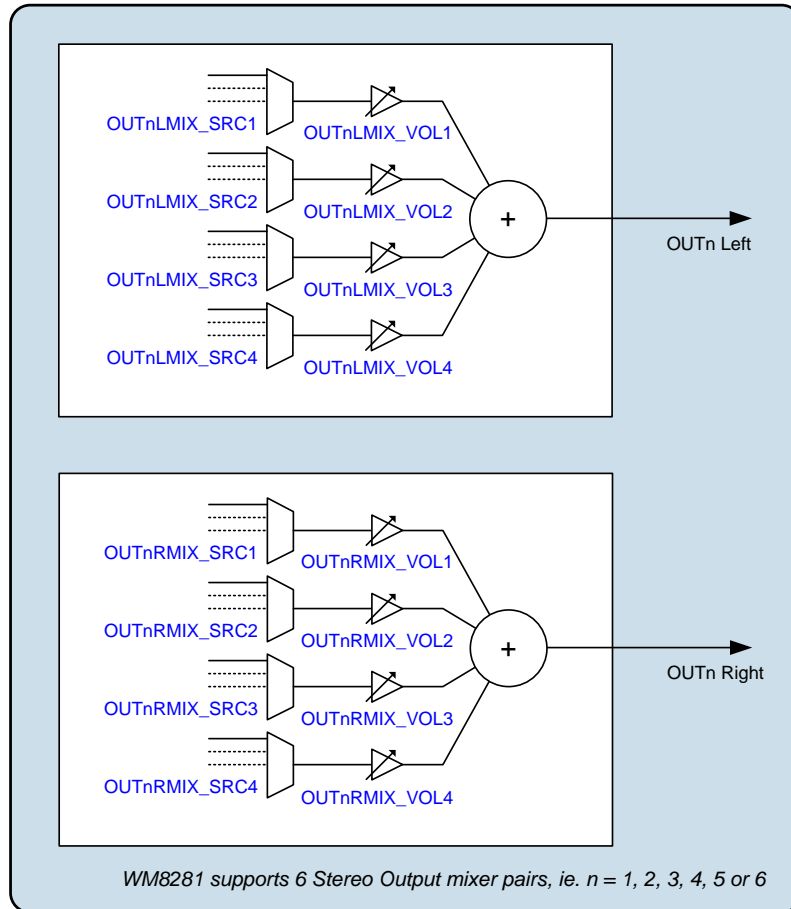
OUTnLMIX_SRC1
OUTnLMIX_VOL1
OUTnLMIX_SRC2
OUTnLMIX_VOL2
+
OUTn Left
OUTnLMIX_SRC3
OUTnLMIX_VOL3
OUTnLMIX_SRC4
OUTnLMIX_VOL4

OUTnRMIX_SRC1
OUTnRMIX_VOL1
OUTnRMIX_SRC2
OUTnRMIX_VOL2
+
OUTn Right
OUTnRMIX_SRC3
OUTnRMIX_VOL3
OUTnRMIX_SRC4
OUTnRMIX_VOL4

WM8281 supports 6 Stereo Output mixer pairs, ie. $n = 1, 2, 3, 4, 5$ or $6$